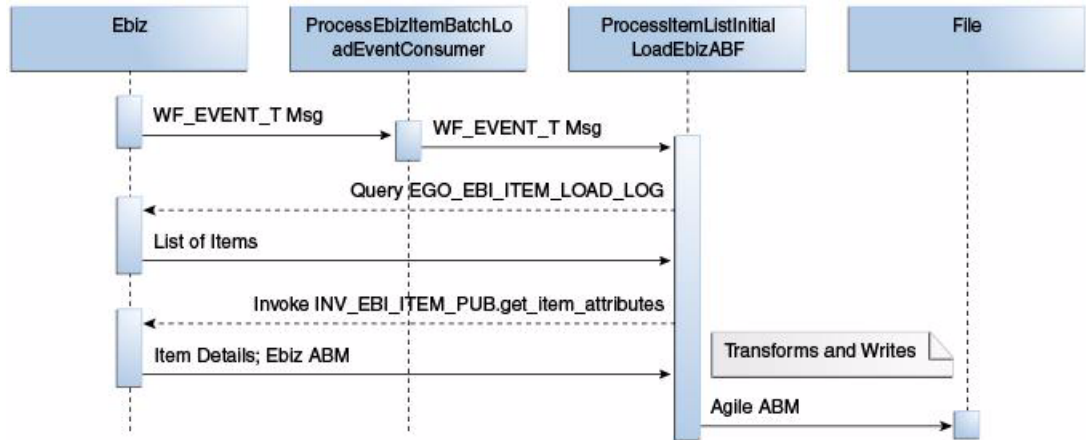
Ebiz

ProcessEbizItemBatchLo adEventConsumer

ProcessItemListInitial LoadEbizABF

File

WF_EVENT_T Msg

WF_EVENT_T Msg

Query EGO_EBI_ITEM_LOAD_LOG

List of Items

Invoke INV_EBI_ITEM_PUB.get_item_attributes

Item Details; Ebiz ABM

Transforms and Writes

Agile ABM